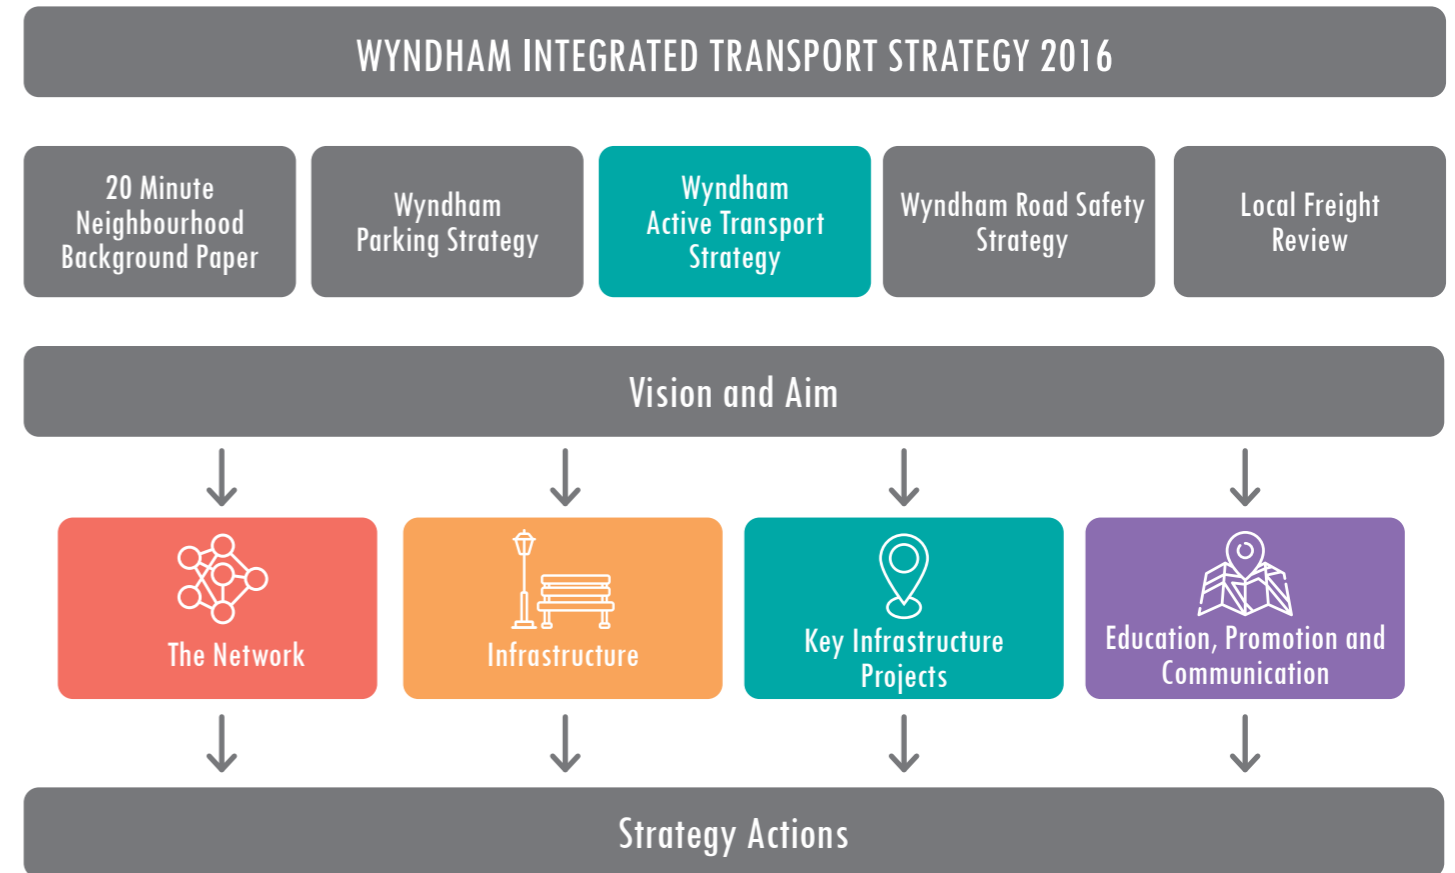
WYNDHAM INTEGRATED TRANSPORT STRATEGY 2016

20 Minute Neighbourhood Background Paper

Wyndham Parking Strategy

Wyndham Active Transport Strategy

Wyndham Road Safety Strategy

Local Freight Review

Vision and Aim

The Network

Infrastructure

Key Infrastructure Projects

Education, Promotion and Communication

Strategy Actions